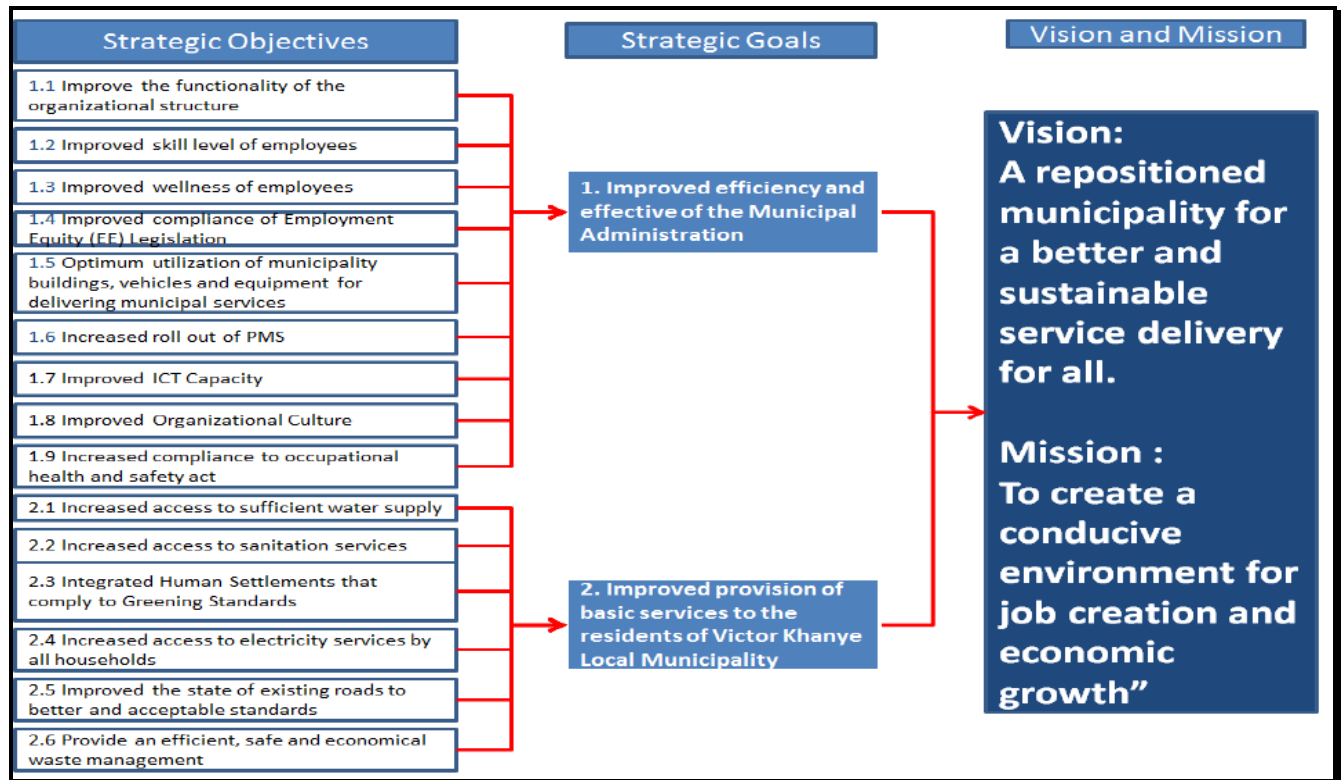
Strategic Objectives

1.1 Improve the functionality of the organizational structure

1.2 Improved skill level of employees

1.3 Improved wellness of employees

1.4 Improved compliance of Employment Equity (EE) Legislation

1.5 Optimum utilization of municipality buildings, vehicles and equipment for delivering municipal services

1.6 Increased roll out of PMS

1.7 Improved ICT Capacity

1.8 Improved Organizational Culture

1.9 Increased compliance to occupational health and safety act

2.1 Increased access to sufficient water supply

2.2 Increased access to sanitation services

2.3 Integrated Human Settlements that comply to Greening Standards

2.4 Increased access to electricity services by all households

2.5 Improved the state of existing roads to better and acceptable standards

2.6 Provide an efficient, safe and economical waste management

Strategic Goals

1. Improved efficiency and effective of the Municipal Administration

2. Improved provision of basic services to the residents of Victor Khanye Local Municipality

Vision and Mission

Vision:
A repositioned municipality for a better and sustainable service delivery for all.

Mission :
To create a conducive environment for job creation and economic growth"